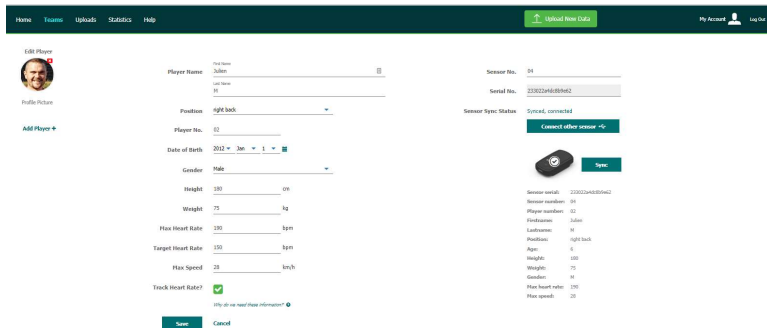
Home Teams Uploads Statistics Help

Upload New Data

My Account Log Out

Edit Player

Profile Picture

Add Player +

Player Name
First Name
Julien
Last Name
M

Position right back

Player No. 02

Date of Birth 2012 Jan 1

Gender Male

Height 180 cm

Weight 75 kg

Max Heart Rate 190 bpm

Target Heart Rate 150 bpm

Max Speed 28 km/h

Track Heart Rate?

Why do we need these information?

Save Cancel

Sensor No. 04

Serial No. 233022a4dc8b9e62

Sensor Sync Status Synced, connected

Connect other sensor

Sync

Sensor serial: 233022a4dc8b9e62
Sensor number: 04
Player number: 02
Firstname: Julien
Lastname: M
Position: right back
Age: 6
Height: 180
Weight: 75
Gender: M
Max heart rate: 190
Max speed: 28